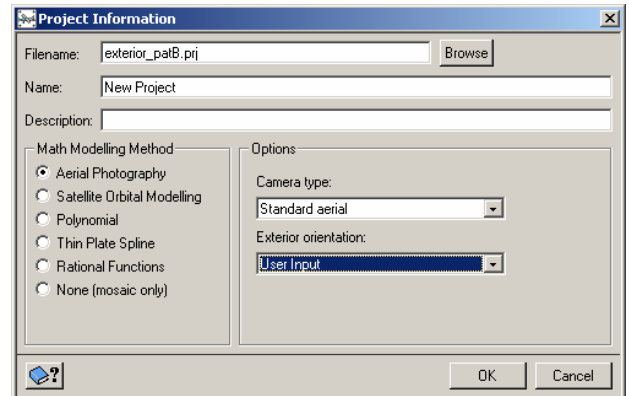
Project Information

Filename: exterior_patB.prj Browse

Name: New Project

Description:

Math Modelling Method
Aerial Photography
Satellite Orbital Modelling
Polynomial
Thin Plate Spline
Rational Functions
None (mosaic only)

Options
Camera type:
Standard aerial
Exterior orientation:
User Input

?

OK Cancel